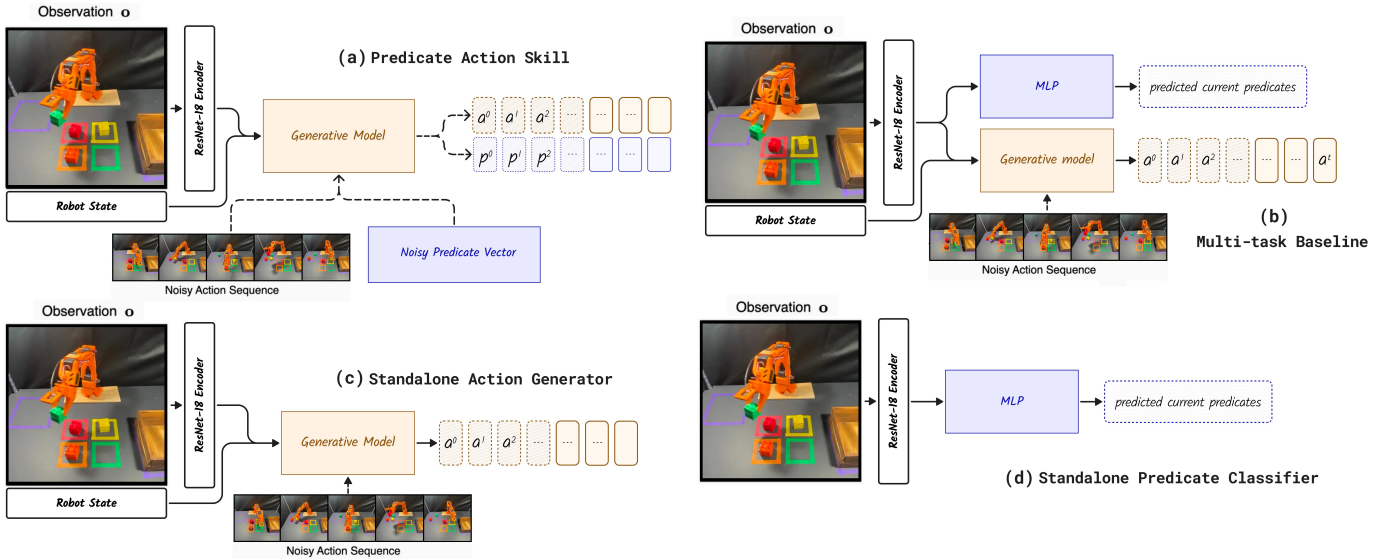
Observation $\mathbf{o}$

ResNet-18 Encoder

Robot State

(a) Predicate Action Skill

Generative Model

$a^0$ $a^1$ $a^2$ ... ... ...

$p^0$ $p^1$ $p^2$ ... ... ...

Noisy Predicate Vector

Noisy Action Sequence

Observation $\mathbf{o}$

ResNet-18 Encoder

Robot State

MLP

predicted current predicates

Generative model

$a^0$ $a^1$ $a^2$ ... ... ... $a^t$

Noisy Action Sequence

(b) Multi-task Baseline

Observation $\mathbf{o}$

ResNet-18 Encoder

Robot State

(c) Standalone Action Generator

Generative Model

$a^0$ $a^1$ $a^2$ ... ... ...

Noisy Action Sequence

Observation $\mathbf{o}$

ResNet-18 Encoder

MLP

predicted current predicates

(d) Standalone Predicate Classifier